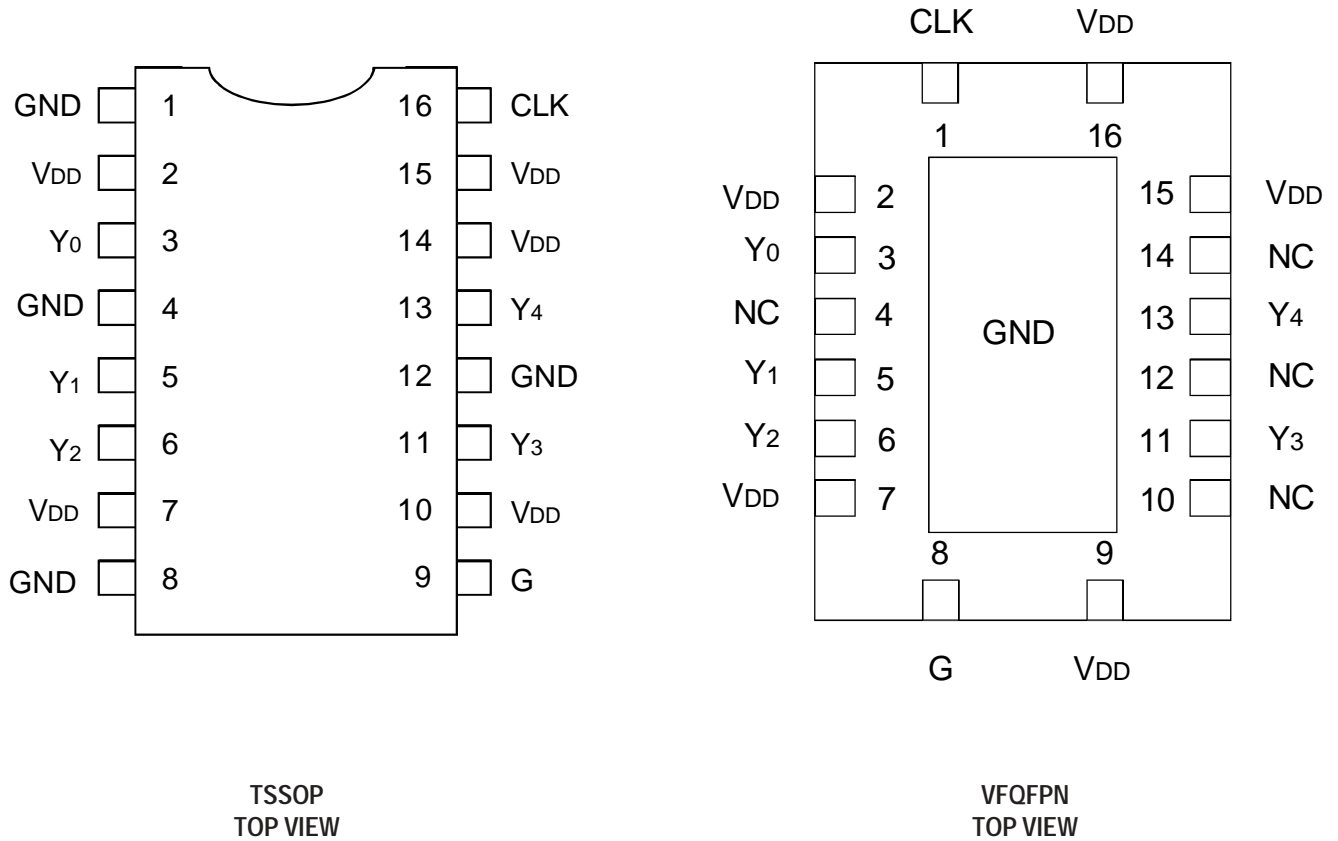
GND 1
$V_{DD}$ 2
$Y_0$ 3
GND 4
$Y_1$ 5
$Y_2$ 6
$V_{DD}$ 7
GND 8

16 CLK
15 $V_{DD}$
14 $V_{DD}$
13 $Y_4$
12 GND
11 $Y_3$
10 $V_{DD}$
9 G

TSSOP
TOP VIEW

CLK $V_{DD}$
1 16
$V_{DD}$ 2
$Y_0$ 3
NC 4
$Y_1$ 5
$Y_2$ 6
$V_{DD}$ 7
GND
15 $V_{DD}$
14 NC
13 $Y_4$
12 NC
11 $Y_3$
10 NC
8 9
G $V_{DD}$

VFQFPN
TOP VIEW